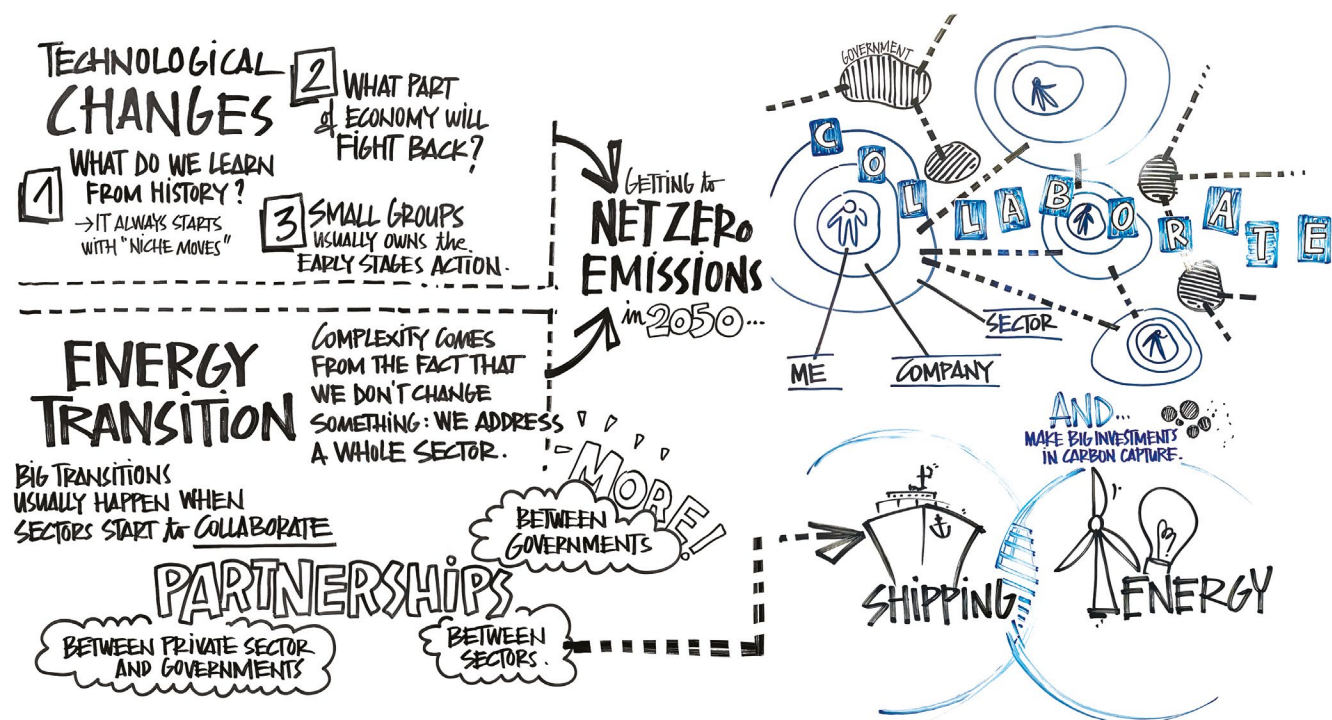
TECHNOLOGICAL CHANGES

2 WHAT PART of ECONOMY WILL FIGHT BACK?

1 WHAT DO WE LEARN FROM HISTORY?
→ IT ALWAYS STARTS WITH "NICHE MOVES"

3 SMALL GROUPS USUALLY OWNS the EARLY STAGES ACTION.

GETTING to NETZERO EMISSIONS in 2050...

ENERGY TRANSITION

COMPLEXITY COMES FROM THE FACT THAT WE DON'T CHANGE SOMETHING: WE ADDRESS A WHOLE SECTOR.

BIG TRANSITIONS USUALLY HAPPEN WHEN SECTORS START to COLLABORATE

MORE!

BETWEEN GOVERNMENTS

PARTNERSHIPS

BETWEEN PRIVATE SECTOR AND GOVERNMENTS

BETWEEN SECTORS.

GOVERNMENT

COLLABORATE

ME

COMPANY

SECTOR

AND...
MAKE BIG INVESTMENTS IN CARBON CAPTURE.

SHIPPING

ENERGY